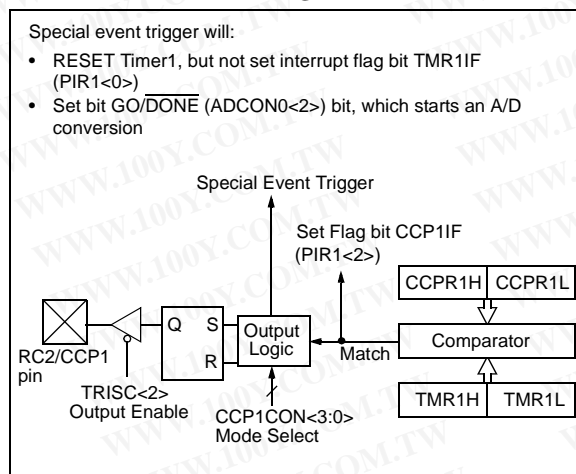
Special event trigger will:

- RESET Timer1, but not set interrupt flag bit TMR1IF (PIR1<0>)
- Set bit GO/$\overline{DONE}$ (ADCON0<2>) bit, which starts an A/D conversion

Special Event Trigger

Set Flag bit CCP1IF (PIR1<2>)

CCPR1H | CCPR1L

Q S R

Output Logic

Match

Comparator

RC2/CCP1 pin

TRISC<2> Output Enable

CCP1CON<3:0> Mode Select

TMR1H | TMR1L

WWW.100Y.COM.TW